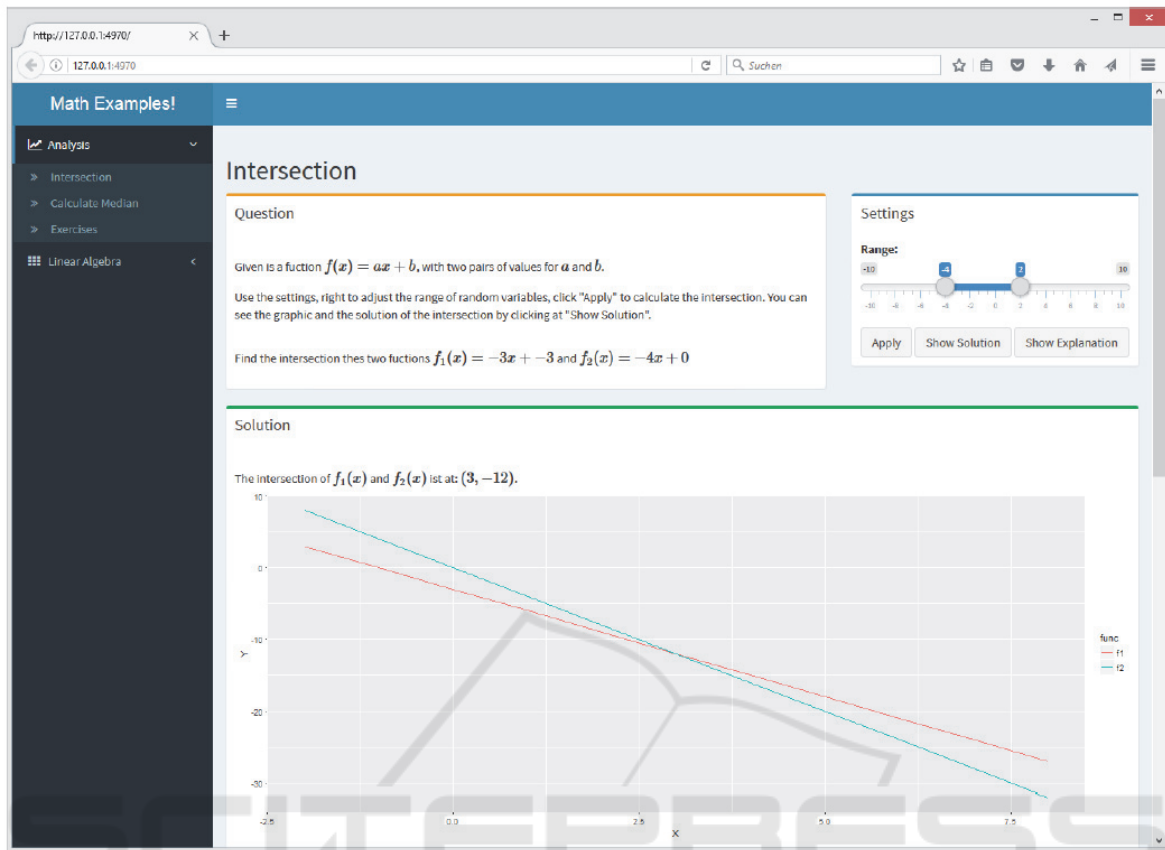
http://127.0.0.1:4970/

127.0.0.1:4970

Suchen

Math Examples!

Analysis

Intersection

Calculate Median

Exercises

Linear Algebra

Intersection

Question

Given is a fuction $f(x) = ax + b$, with two pairs of values for $a$ and $b$.

Use the settings, right to adjust the range of random variables, click "Apply" to calculate the intersection. You can see the graphic and the solution of the intersection by clicking at "Show Solution".

Find the intersection thes two fuctions $f_1(x) = -3x + -3$ and $f_2(x) = -4x + 0$

Settings

Range:

-10 -4 2 10

-10 -8 -6 -4 -2 0 2 4 6 8 10

Apply Show Solution Show Explanation

Solution

The intersection of $f_1(x)$ and $f_2(x)$ ist at: $(3, -12)$.

10
0
-10
-20
-30
Y

-2.5 0.0 2.5 5.0 7.5
X

func
f1
f2